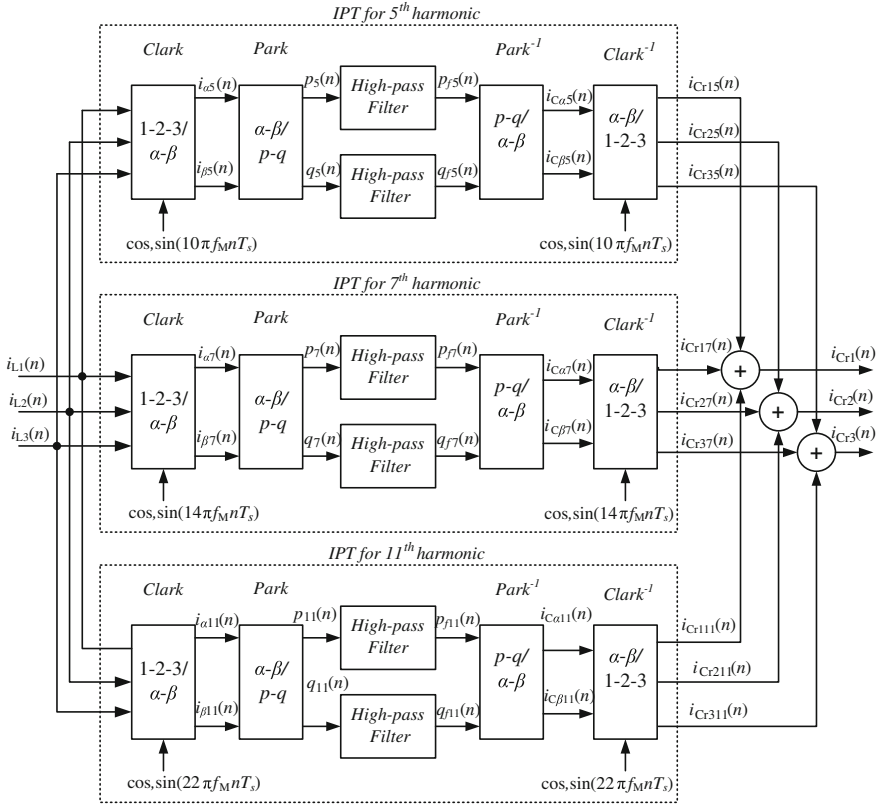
IPT for $5^{th}$ harmonic

Clark
Park
$Park^{-1}$
$Clark^{-1}$

$i_{\alpha5}(n)$
$p_5(n)$
High-pass Filter
$p_{f5}(n)$
$i_{C\alpha5}(n)$
$i_{Cr15}(n)$
1-2-3/ $\alpha$-$\beta$
$\alpha$-$\beta$/ p-q
p-q/ $\alpha$-$\beta$
$\alpha$-$\beta$/ 1-2-3
$i_{Cr25}(n)$
$i_{\beta5}(n)$
$q_5(n)$
High-pass Filter
$q_{f5}(n)$
$i_{C\beta5}(n)$
$i_{Cr35}(n)$
$\cos,\sin(10\pi f_M nT_s)$
$\cos,\sin(10\pi f_M nT_s)$

IPT for $7^{th}$ harmonic

Clark
Park
$Park^{-1}$
$Clark^{-1}$

$i_{L1}(n)$
$i_{L2}(n)$
$i_{L3}(n)$
$i_{\alpha7}(n)$
$p_7(n)$
High-pass Filter
$p_{f7}(n)$
$i_{C\alpha7}(n)$
$i_{Cr17}(n)$
$i_{Cr1}(n)$
1-2-3/ $\alpha$-$\beta$
$\alpha$-$\beta$/ p-q
p-q/ $\alpha$-$\beta$
$\alpha$-$\beta$/ 1-2-3
$i_{Cr27}(n)$
$i_{Cr2}(n)$
$i_{\beta7}(n)$
$q_7(n)$
High-pass Filter
$q_{f7}(n)$
$i_{C\beta7}(n)$
$i_{Cr37}(n)$
$i_{Cr3}(n)$
+
+
+
$\cos,\sin(14\pi f_M nT_s)$
$\cos,\sin(14\pi f_M nT_s)$

IPT for $11^{th}$ harmonic

Clark
Park
$Park^{-1}$
$Clark^{-1}$

$i_{\alpha11}(n)$
$p_{11}(n)$
High-pass Filter
$p_{f11}(n)$
$i_{C\alpha11}(n)$
$i_{Cr111}(n)$
1-2-3/ $\alpha$-$\beta$
$\alpha$-$\beta$/ p-q
$q_{11}(n)$
p-q/ $\alpha$-$\beta$
$\alpha$-$\beta$/ 1-2-3
$i_{Cr211}(n)$
$i_{\beta11}(n)$
High-pass Filter
$q_{f11}(n)$
$i_{C\beta11}(n)$
$i_{Cr311}(n)$
$\cos,\sin(22\pi f_M nT_s)$
$\cos,\sin(22\pi f_M nT_s)$